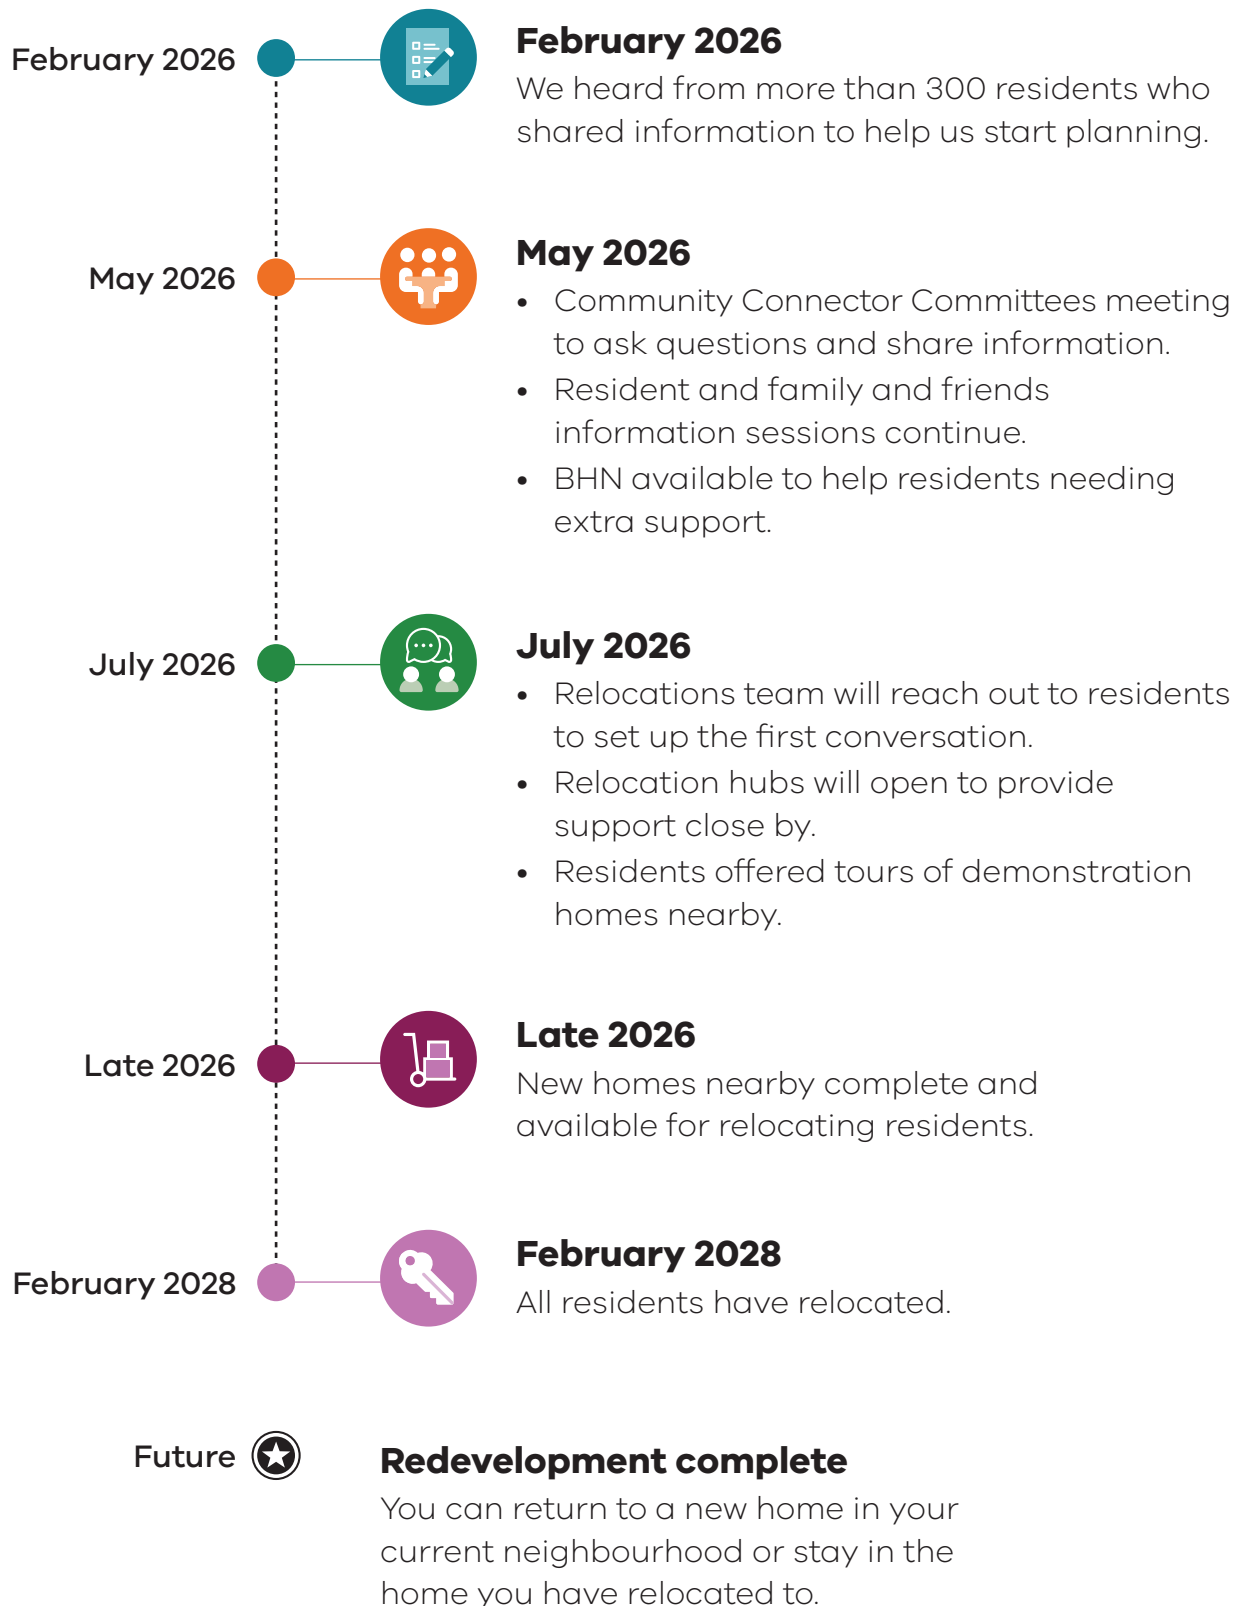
February 2026

**February 2026**
We heard from more than 300 residents who shared information to help us start planning.

May 2026

**May 2026**
- Community Connector Committees meeting to ask questions and share information.
- Resident and family and friends information sessions continue.
- BHN available to help residents needing extra support.

July 2026

**July 2026**
- Relocations team will reach out to residents to set up the first conversation.
- Relocation hubs will open to provide support close by.
- Residents offered tours of demonstration homes nearby.

Late 2026

**Late 2026**
New homes nearby complete and available for relocating residents.

February 2028

**February 2028**
All residents have relocated.

Future

**Redevelopment complete**
You can return to a new home in your current neighbourhood or stay in the home you have relocated to.